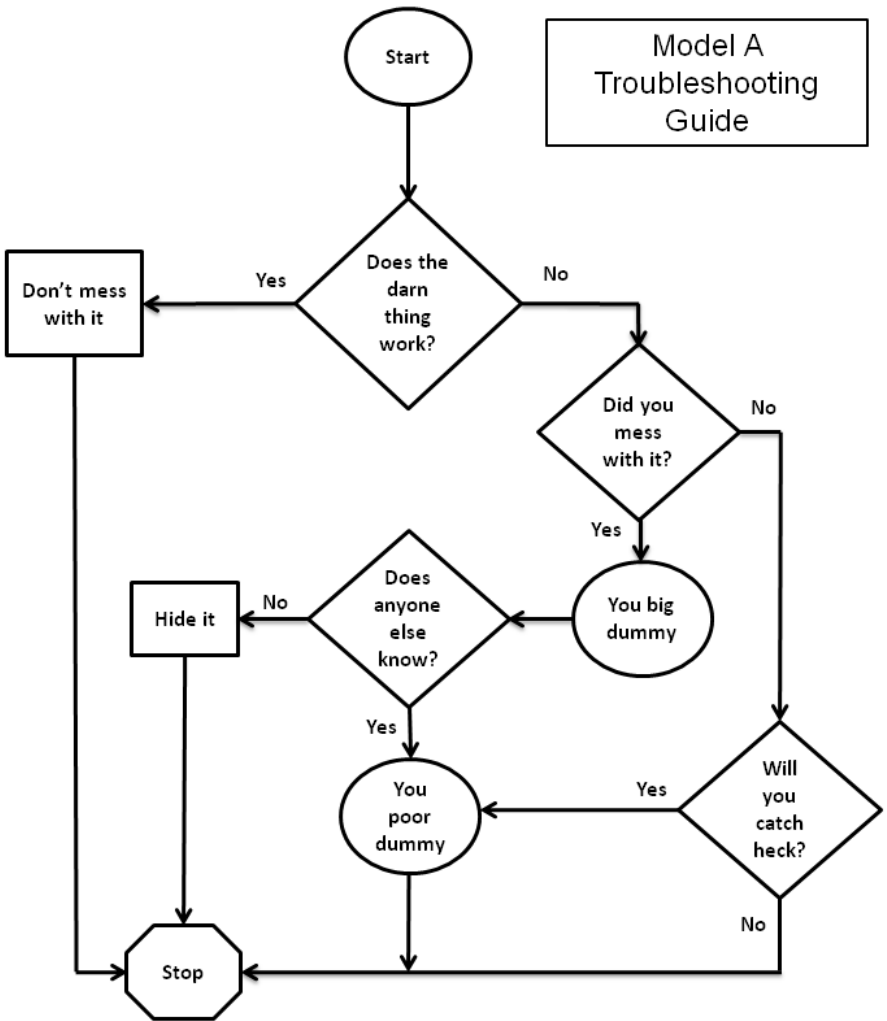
Model A Troubleshooting Guide

Start

Does the darn thing work?

Yes

Don't mess with it

No

Did you mess with it?

No

Yes

You big dummy

Does anyone else know?

No

Hide it

Yes

You poor dummy

Will you catch heck?

Yes

No

Stop